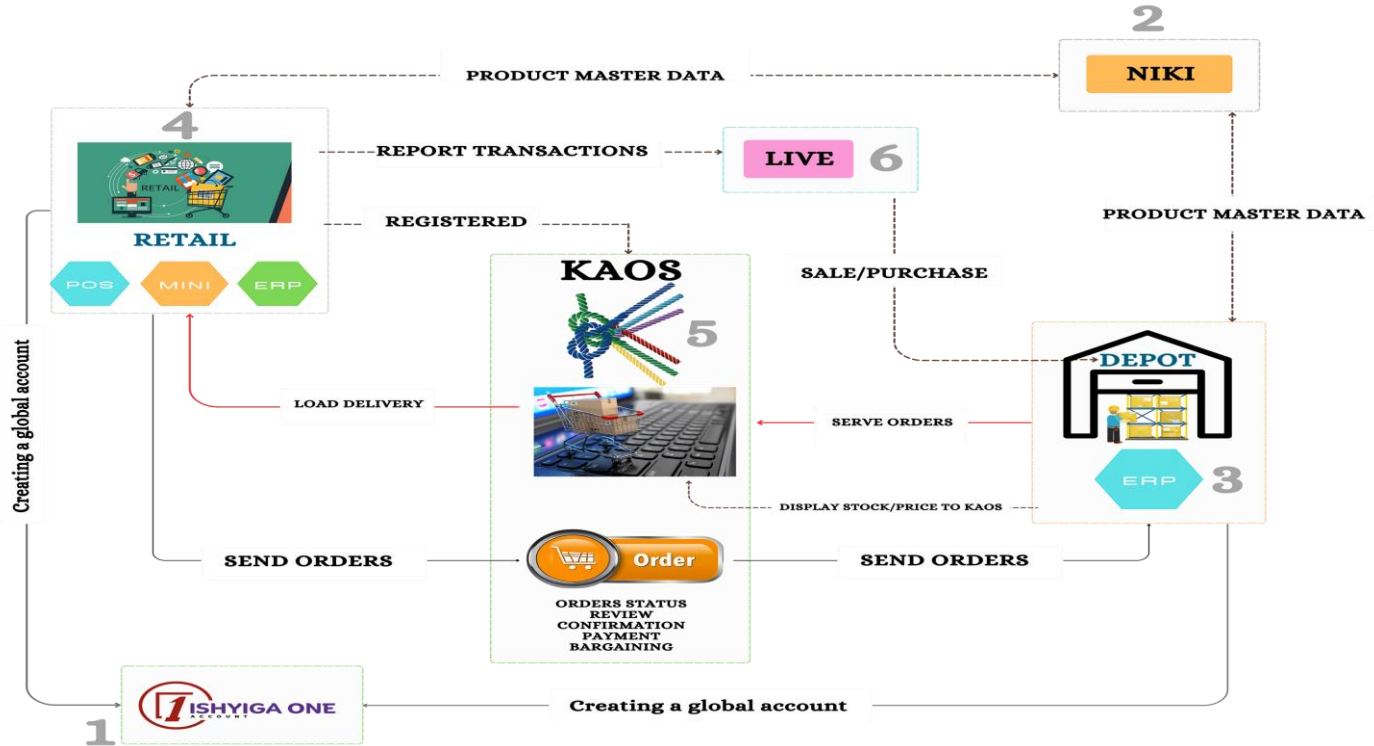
2

PRODUCT MASTER DATA

NIKI

4

RETAIL

RETAIL

POS

MINI

ERP

REPORT TRANSACTIONS

LIVE

6

REGISTERED

PRODUCT MASTER DATA

KAOS

5

SALE/PURCHASE

DEPOT

ERP

3

Creating a global account

LOAD DELIVERY

SERVE ORDERS

DISPLAY STOCK/PRICE TO KAOS

SEND ORDERS

Order

SEND ORDERS

ORDERS STATUS
REVIEW
CONFIRMATION
PAYMENT
BARGAINING

ISHYIGA ONE
ACCOUNT

1

Creating a global account